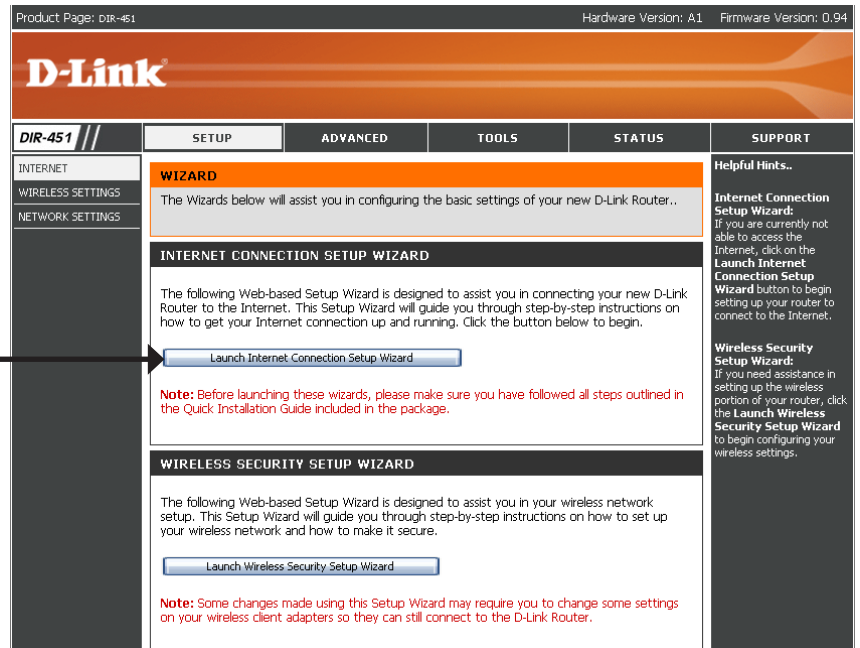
Product Page: DIR-451

Hardware Version: A1 Firmware Version: 0.94

D-Link

DIR-451

SETUP

ADVANCED

TOOLS

STATUS

SUPPORT

INTERNET

WIRELESS SETTINGS

NETWORK SETTINGS

WIZARD

The Wizards below will assist you in configuring the basic settings of your new D-Link Router..

INTERNET CONNECTION SETUP WIZARD

The following Web-based Setup Wizard is designed to assist you in connecting your new D-Link Router to the Internet. This Setup Wizard will guide you through step-by-step instructions on how to get your Internet connection up and running. Click the button below to begin.

Launch Internet Connection Setup Wizard

Note: Before launching these wizards, please make sure you have followed all steps outlined in the Quick Installation Guide included in the package.

WIRELESS SECURITY SETUP WIZARD

The following Web-based Setup Wizard is designed to assist you in your wireless network setup. This Setup Wizard will guide you through step-by-step instructions on how to set up your wireless network and how to make it secure.

Launch Wireless Security Setup Wizard

Note: Some changes made using this Setup Wizard may require you to change some settings on your wireless client adapters so they can still connect to the D-Link Router.

Helpful Hints..

Internet Connection Setup Wizard:
If you are currently not able to access the Internet, click on the Launch Internet Connection Setup Wizard button to begin setting up your router to connect to the Internet.

Wireless Security Setup Wizard:
If you need assistance in setting up the wireless portion of your router, click the Launch Wireless Security Setup Wizard to begin configuring your wireless settings.